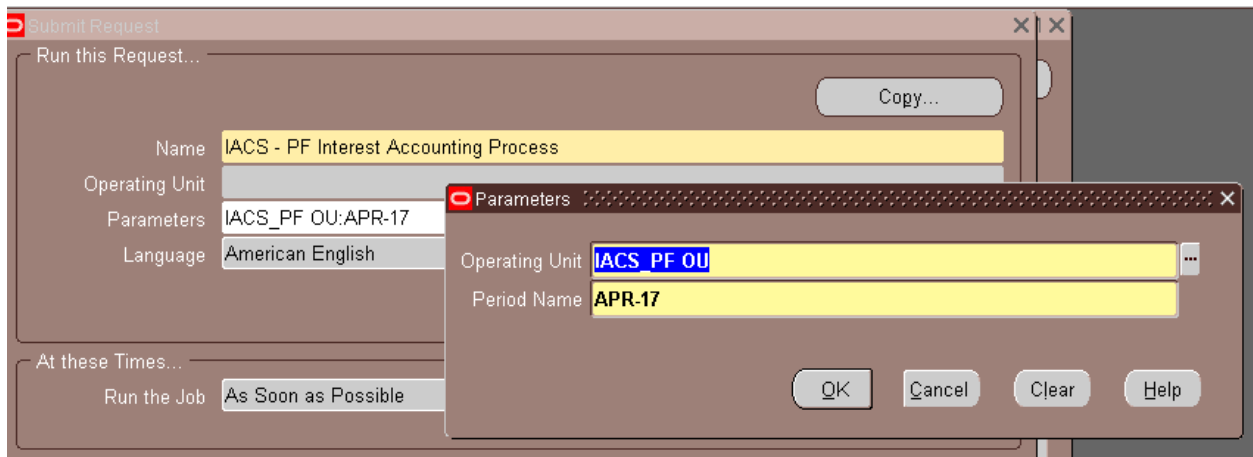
Submit Request

Run this Request...

Copy...

Name IACS - PF Interest Accounting Process

Operating Unit

Parameters IACS_PF OU:APR-17

Language American English

At these Times...

Run the Job As Soon as Possible

Parameters

Operating Unit IACS_PF OU

Period Name APR-17

OK Cancel Clear Help